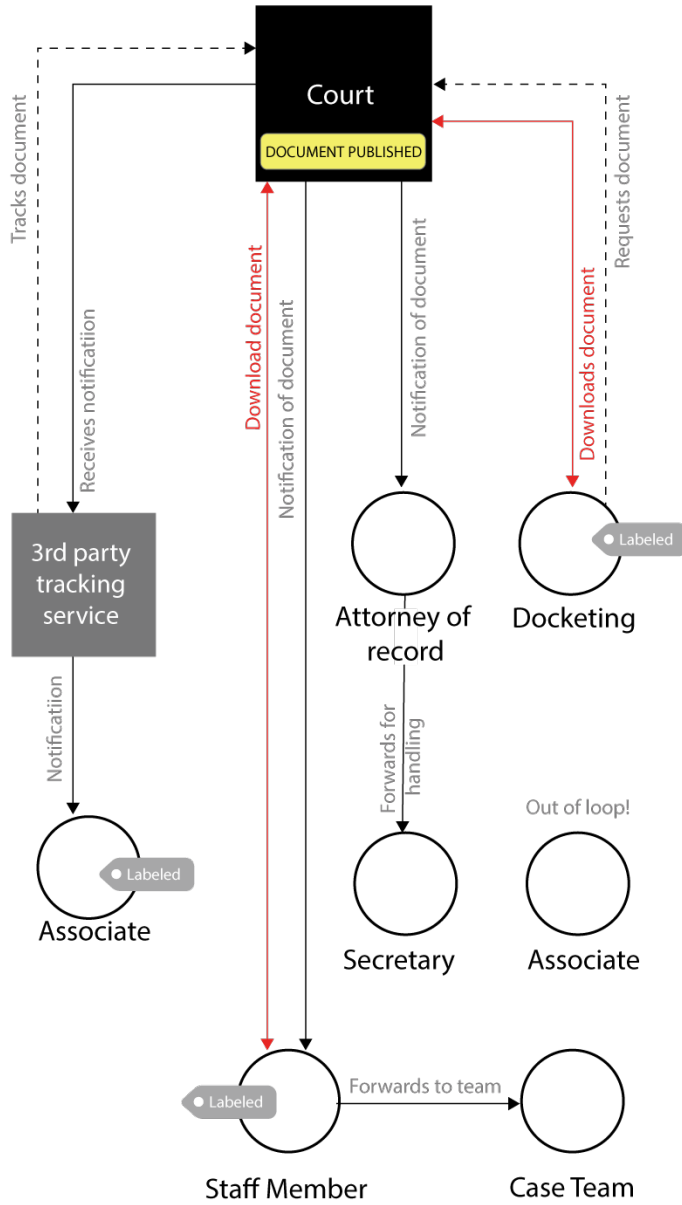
Court

DOCUMENT PUBLISHED

Tracks document

Receives notification

Download document

Notification of document

Notification of document

Downloads document

Requests document

3rd party tracking service

Attorney of record

Docketing

Labeled

Notification

Forwards for handling

Out of loop!

Labeled

Associate

Secretary

Associate

Labeled

Forwards to team

Staff Member

Case Team